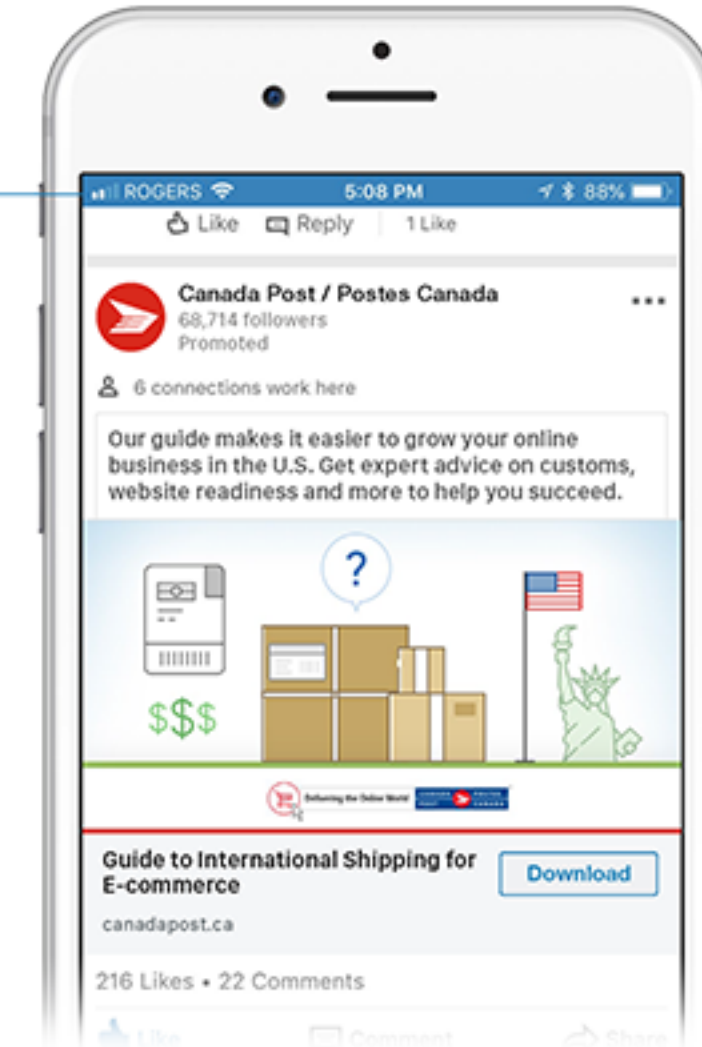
ROGERS 5:08 PM 88%

Like Reply 1 Like

Canada Post / Postes Canada
68,714 followers
Promoted

6 connections work here

Our guide makes it easier to grow your online business in the U.S. Get expert advice on customs, website readiness and more to help you succeed.

?

$$$

Delivering the Online World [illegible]

Guide to International Shipping for E-commerce

Download

canadapost.ca

216 Likes • 22 Comments

Like Comment Share